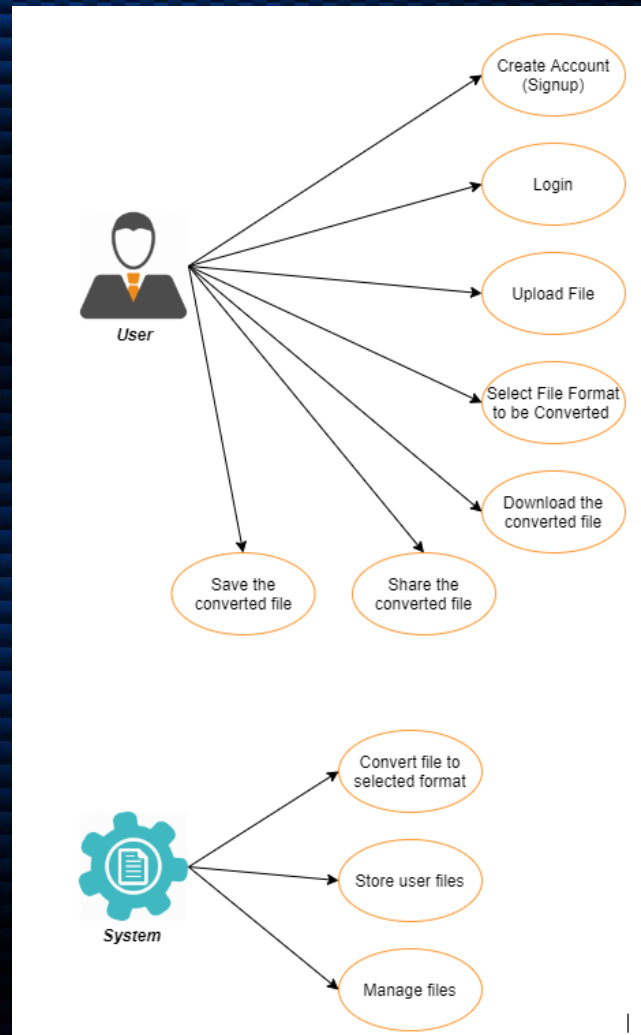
Create Account (Signup)

Login

Upload File

Select File Format to be Converted

Download the converted file

User

Save the converted file

Share the converted file

Convert file to selected format

Store user files

Manage files

System